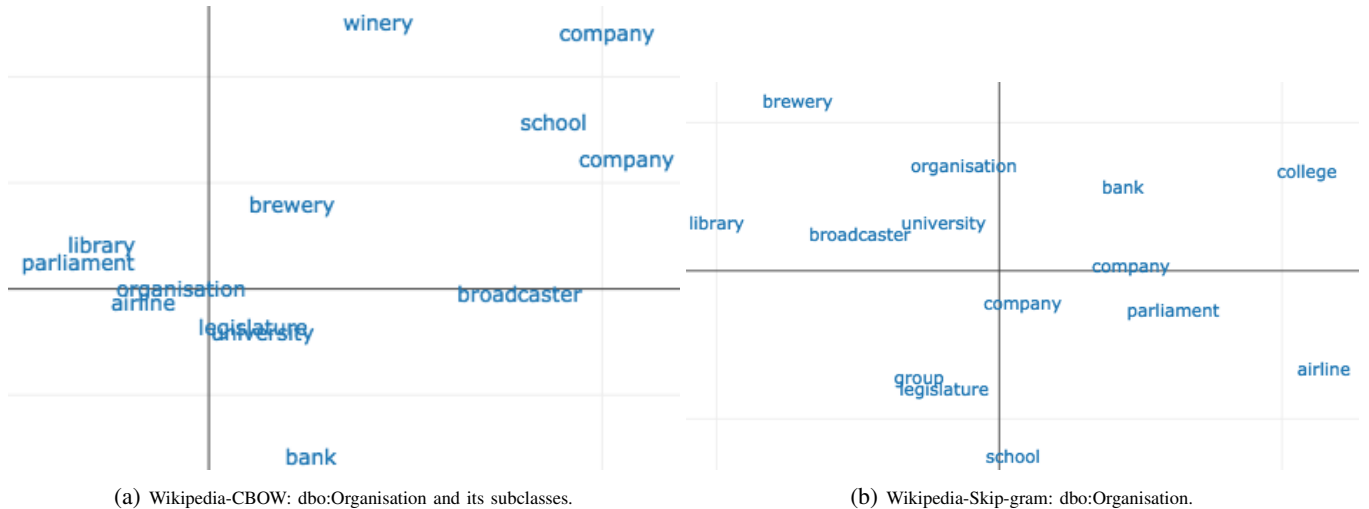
winery
company
school
company
brewery
library
parliament
organisation
airline
broadcaster
legislature
university
bank

(a) Wikipedia-CBOW: dbo:Organisation and its subclasses.

brewery
organisation
bank
college
library
broadcaster
university
company
company
parliament
airline
group
legislature
school

(b) Wikipedia-Skip-gram: dbo:Organisation.